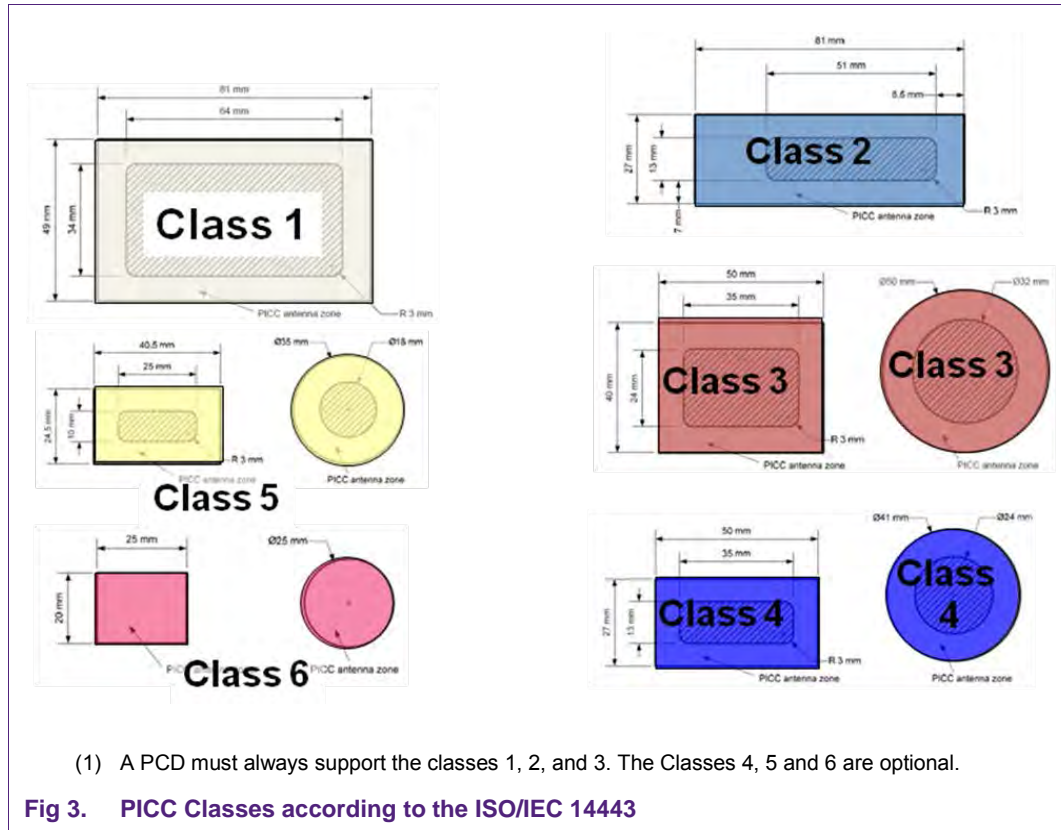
81 mm

64 mm

49 mm

34 mm

Class 1

PICC antenna zone

R 3 mm

81 mm

51 mm

8.6 mm

27 mm

13 mm

7 mm

Class 2

PICC antenna zone

R 3 mm

40.5 mm

25 mm

24.5 mm

10 mm

R 3 mm

PICC antenna zone

Ø35 mm

Ø18 mm

PICC antenna zone

Class 5

50 mm

35 mm

40 mm

24 mm

Class 3

R 3 mm

PICC antenna zone

Ø50 mm

Ø32 mm

Class 3

PICC antenna zone

25 mm

20 mm

PICC antenna zone

Ø25 mm

PICC antenna zone

Class 6

50 mm

35 mm

27 mm

13 mm

Class 4

R 3 mm

PICC antenna zone

Ø41 mm

Ø24 mm

Class 4

PICC antenna zone

(1) A PCD must always support the classes 1, 2, and 3. The Classes 4, 5 and 6 are optional.

Fig 3. PICC Classes according to the ISO/IEC 14443